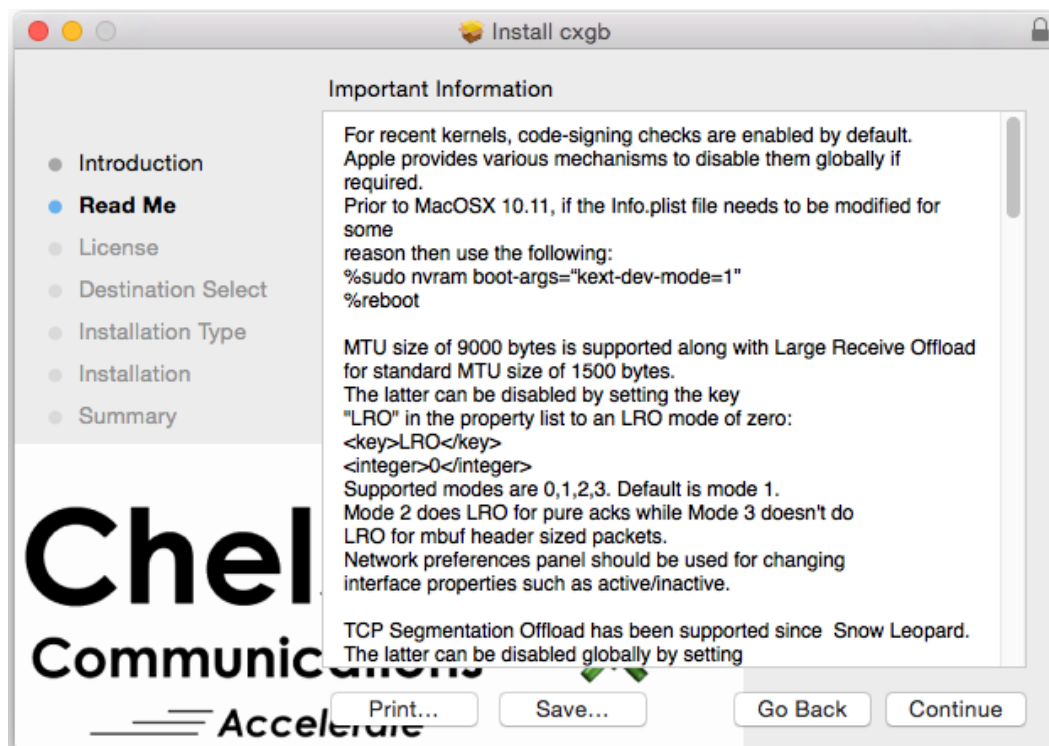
Install cxgb

Important Information

Introduction
Read Me
License
Destination Select
Installation Type
Installation
Summary

For recent kernels, code-signing checks are enabled by default. Apple provides various mechanisms to disable them globally if required.
Prior to MacOSX 10.11, if the Info.plist file needs to be modified for some
reason then use the following:
%sudo nvram boot-args="kext-dev-mode=1"
%reboot

MTU size of 9000 bytes is supported along with Large Receive Offload for standard MTU size of 1500 bytes.
The latter can be disabled by setting the key
"LRO" in the property list to an LRO mode of zero:
<key>LRO</key>
<integer>0</integer>
Supported modes are 0,1,2,3. Default is mode 1.
Mode 2 does LRO for pure acks while Mode 3 doesn't do
LRO for mbuf header sized packets.
Network preferences panel should be used for changing
interface properties such as active/inactive.

TCP Segmentation Offload has been supported since Snow Leopard.
The latter can be disabled globally by setting

Chel
Communic
Accele

Print...
Save...
Go Back
Continue